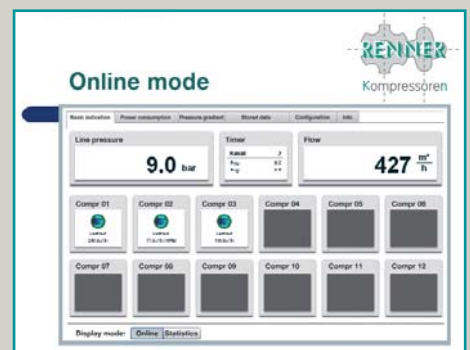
RENNER
Kompressoren

Online mode

Basic indication | Power consumption | Pressure gradient | Stored data | Configuration | Info

Line pressure
9.0 bar

Timer
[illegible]

Flow
427 $\frac{m^3}{h}$

Compr 01
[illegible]

Compr 02
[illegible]

Compr 03
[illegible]

Compr 04

Compr 05

Compr 06

Compr 07

Compr 08

Compr 09

Compr 10

Compr 11

Compr 12

Display mode: Online Statistics